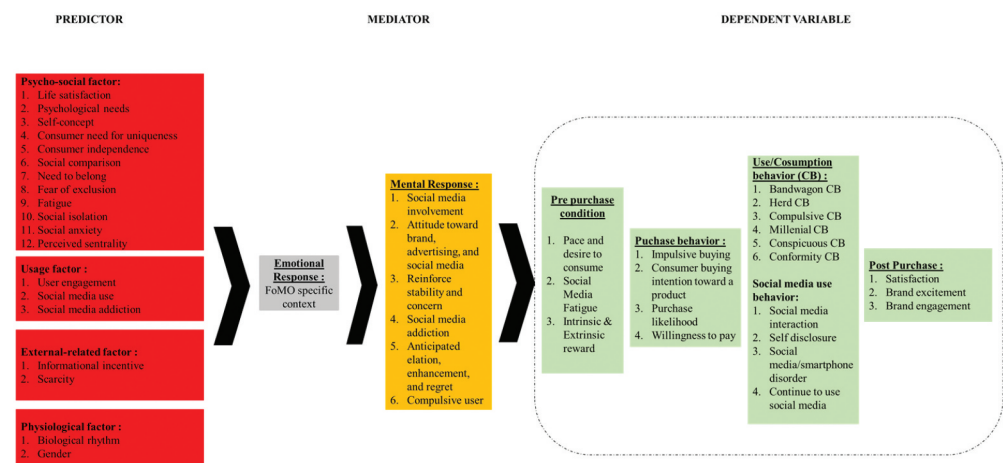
PREDICTOR

MEDIATOR

DEPENDENT VARIABLE

Psycho-social factor:
1. Life satisfaction
2. Psychological needs
3. Self-concept
4. Consumer need for uniqueness
5. Consumer independence
6. Social comparison
7. Need to belong
8. Fear of exclusion
9. Fatigue
10. Social isolation
11. Social anxiety
12. Perceived sentrality

Usage factor :
1. User engagement
2. Social media use
3. Social media addiction

External-related factor :
1. Informational incentive
2. Scarcity

Physiological factor :
1. Biological rhythm
2. Gender

Emotional Response :
FoMO specific context

Mental Response :
1. Social media involvement
2. Attitude toward brand, advertising, and social media
3. Reinforce stability and concern
4. Social media addiction
5. Anticipated elation, enhancement, and regret
6. Compulsive user

Pre purchase condition
1. Pace and desire to consume
2. Social Media Fatigue
3. Intrinsic & Extrinsic reward

Puchase behavior :
1. Impulsive buying
2. Consumer buying intention toward a product
3. Purchase likelihood
4. Willingness to pay

Use/Cosumption behavior (CB) :
1. Bandwagon CB
2. Herd CB
3. Compulsive CB
4. Millenial CB
5. Conspicuous CB
6. Conformity CB

Social media use behavior:
1. Social media interaction
2. Self disclosure
3. Social media/smartphone disorder
4. Continue to use social media

Post Purchase :
1. Satisfaction
2. Brand excitement
3. Brand engagement